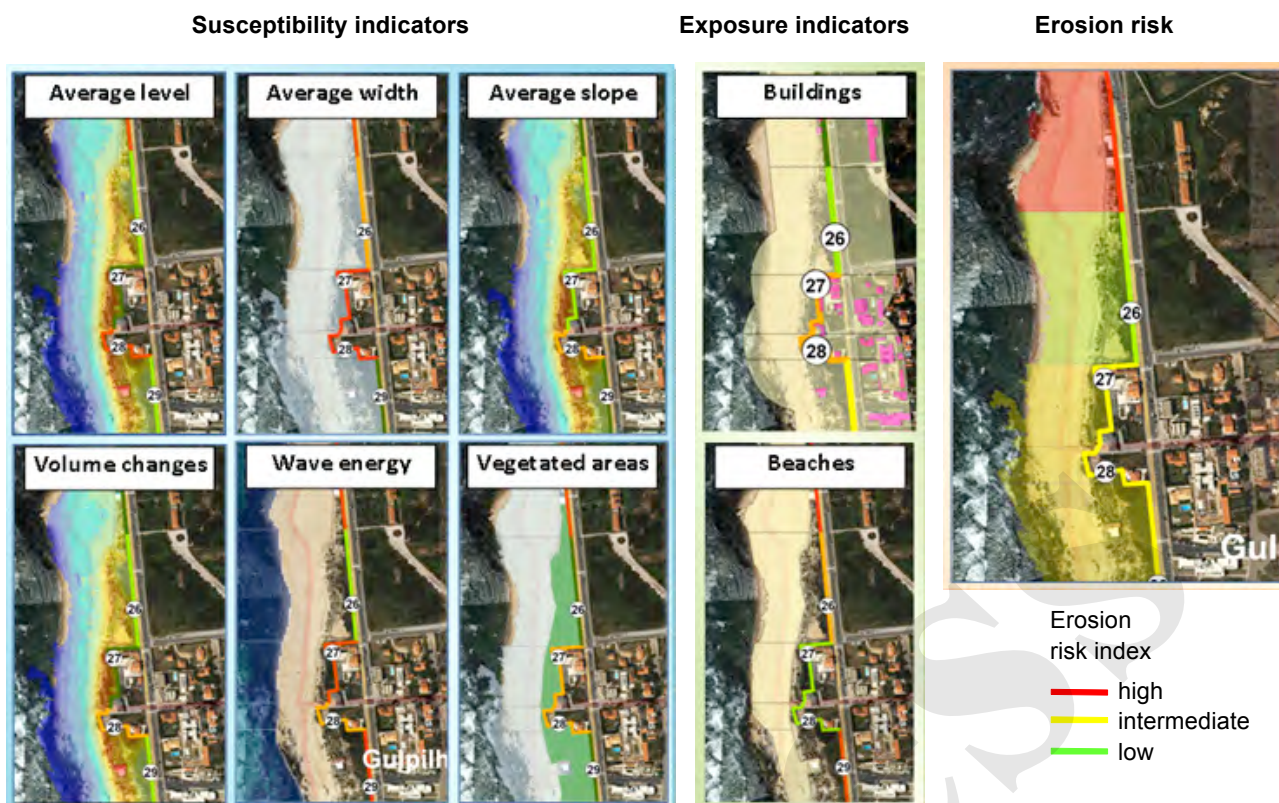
Susceptibility indicators

Exposure indicators

Erosion risk

Average level

26

27

28

29

Average width

26

27

28

29

Average slope

26

27

28

29

Buildings

26

27

28

Volume changes

26

27

28

29

Wave energy

26

27

28

29

Gulpilh

Vegetated areas

26

27

28

29

Beaches

26

27

28

29

26

27

28

Gul

Erosion risk index

high

intermediate

low